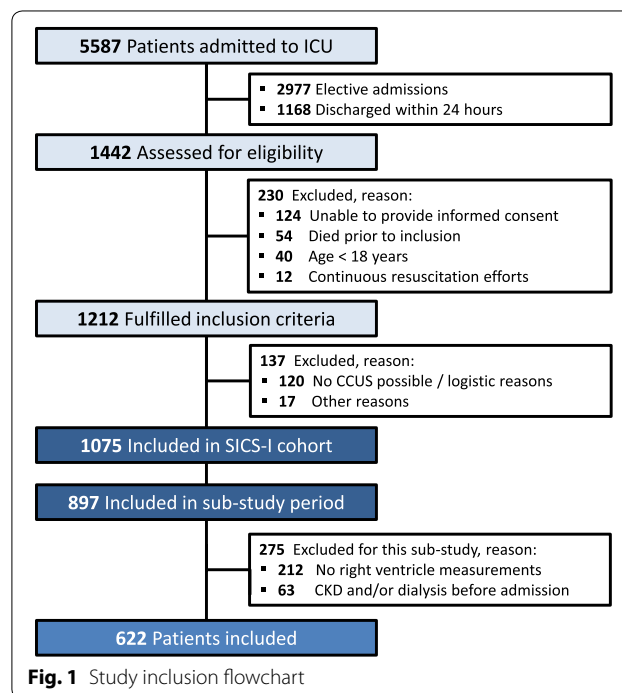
**5587** Patients admitted to ICU

- **2977** Elective admissions
- **1168** Discharged within 24 hours

**1442** Assessed for eligibility

**230** Excluded, reason:
- **124** Unable to provide informed consent
- **54** Died prior to inclusion
- **40** Age < 18 years
- **12** Continuous resuscitation efforts

**1212** Fulfilled inclusion criteria

**137** Excluded, reason:
- **120** No CCUS possible / logistic reasons
- **17** Other reasons

**1075** Included in SICS-I cohort

**897** Included in sub-study period

**275** Excluded for this sub-study, reason:
- **212** No right ventricle measurements
- **63** CKD and/or dialysis before admission

**622** Patients included

**Fig. 1** Study inclusion flowchart